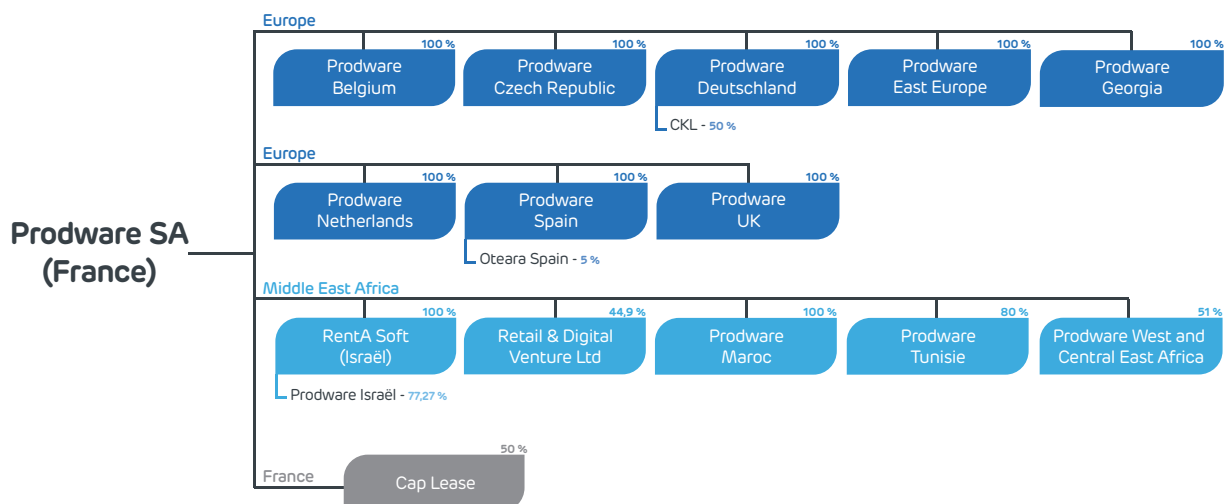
Prodware SA (France)

Europe

100 %
Prodware Belgium

100 %
Prodware Czech Republic

100 %
Prodware Deutschland

CKL - 50 %

100 %
Prodware East Europe

100 %
Prodware Georgia

Europe

100 %
Prodware Netherlands

100 %
Prodware Spain

Oteara Spain - 5 %

100 %
Prodware UK

Middle East Africa

100 %
RentA Soft (Israël)

Prodware Israël - 77,27 %

44,9 %
Retail & Digital Venture Ltd

100 %
Prodware Maroc

80 %
Prodware Tunisie

51 %
Prodware West and Central East Africa

France

50 %
Cap Lease